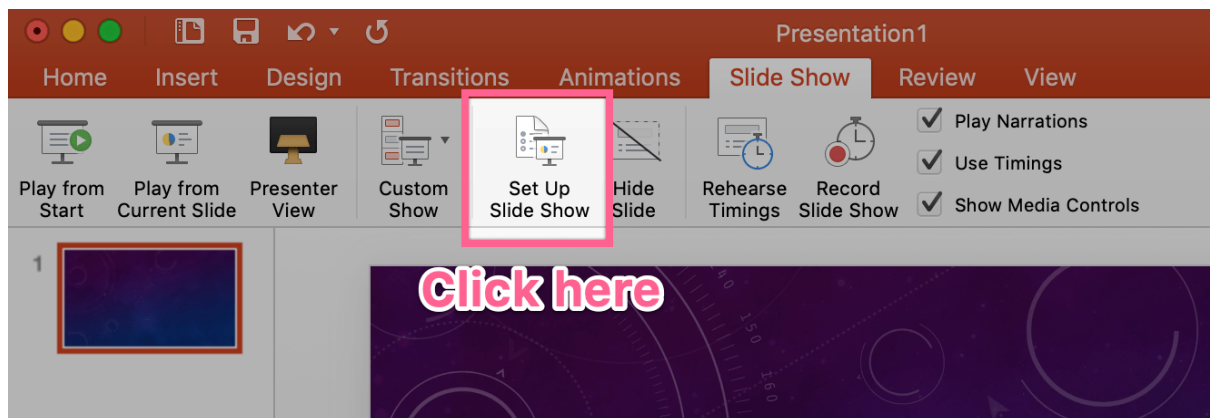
Presentation1

Home Insert Design Transitions Animations Slide Show Review View

Play from Start
Play from Current Slide
Presenter View
Custom Show
Set Up Slide Show
Hide Slide
Rehearse Timings
Record Slide Show
Play Narrations
Use Timings
Show Media Controls

1

Click here